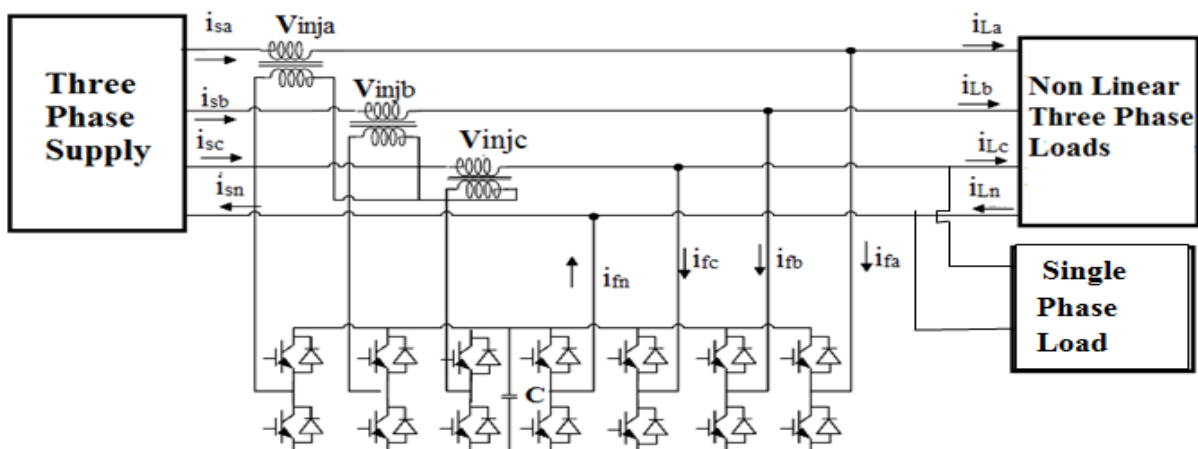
Three Phase Supply

$i_{sa}$

$V_{inja}$

$i_{sb}$

$V_{injb}$

$i_{sc}$

$V_{injc}$

$i_{sn}$

$i_{La}$

$i_{Lb}$

$i_{Lc}$

$i_{Ln}$

Non Linear Three Phase Loads

$i_{fn}$

$i_{fc}$

$i_{fb}$

$i_{fa}$

Single Phase Load

C